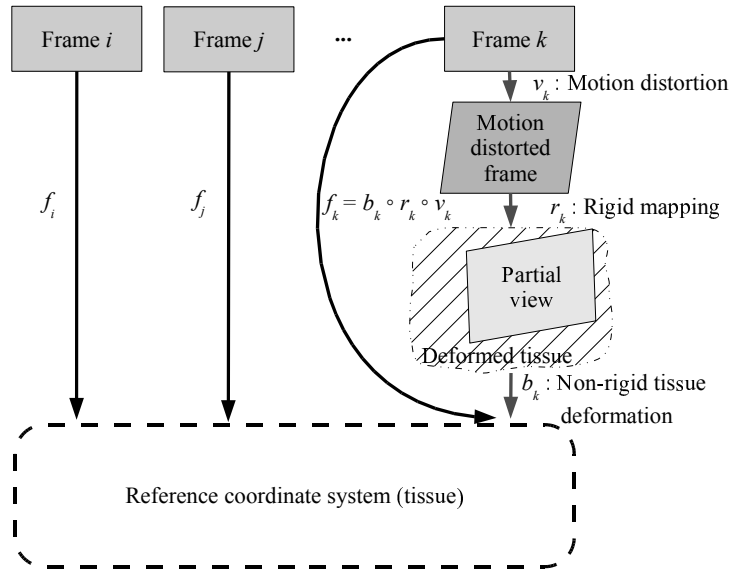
Frame $i$

Frame $j$

...

Frame $k$

$v_k$ : Motion distortion

Motion distorted frame

$f_i$

$f_j$

$f_k = b_k \circ r_k \circ v_k$

$r_k$ : Rigid mapping

Partial view

Deformed tissue

$b_k$ : Non-rigid tissue deformation

Reference coordinate system (tissue)